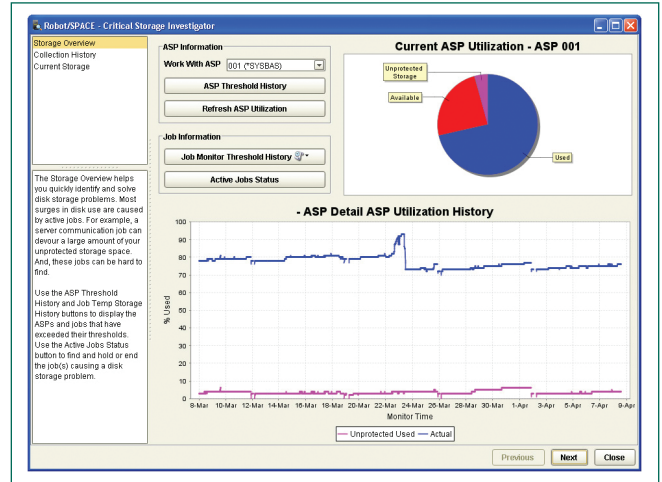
Robot/SPACE - Critical Storage Investigator

Storage Overview
Collection History
Current Storage

The Storage Overview helps you quickly identify and solve disk storage problems. Most surges in disk use are caused by active jobs. For example, a server communication job can devour a large amount of your unprotected storage space. And, these jobs can be hard to find.

Use the ASP Threshold History and Job Temp Storage History buttons to display the ASPs and jobs that have exceeded their thresholds. Use the Active Jobs Status button to find and hold or end the job(s) causing a disk storage problem.

ASP Information
Work With ASP 001 (*SYSBAS)
ASP Threshold History
Refresh ASP Utilization

Job Information
Job Monitor Threshold History
Active Jobs Status

Current ASP Utilization - ASP 001
Unprotected Storage
Available
Used

- ASP Detail ASP Utilization History
100
90
80
70
60
50
40
30
20
10
0
% Used
8-Mar 10-Mar 12-Mar 14-Mar 16-Mar 18-Mar 20-Mar 22-Mar 24-Mar 26-Mar 28-Mar 30-Mar 1-Apr 3-Apr 5-Apr 7-Apr 9-Apr
Monitor Time
Unprotected Used Actual

Previous Next Close